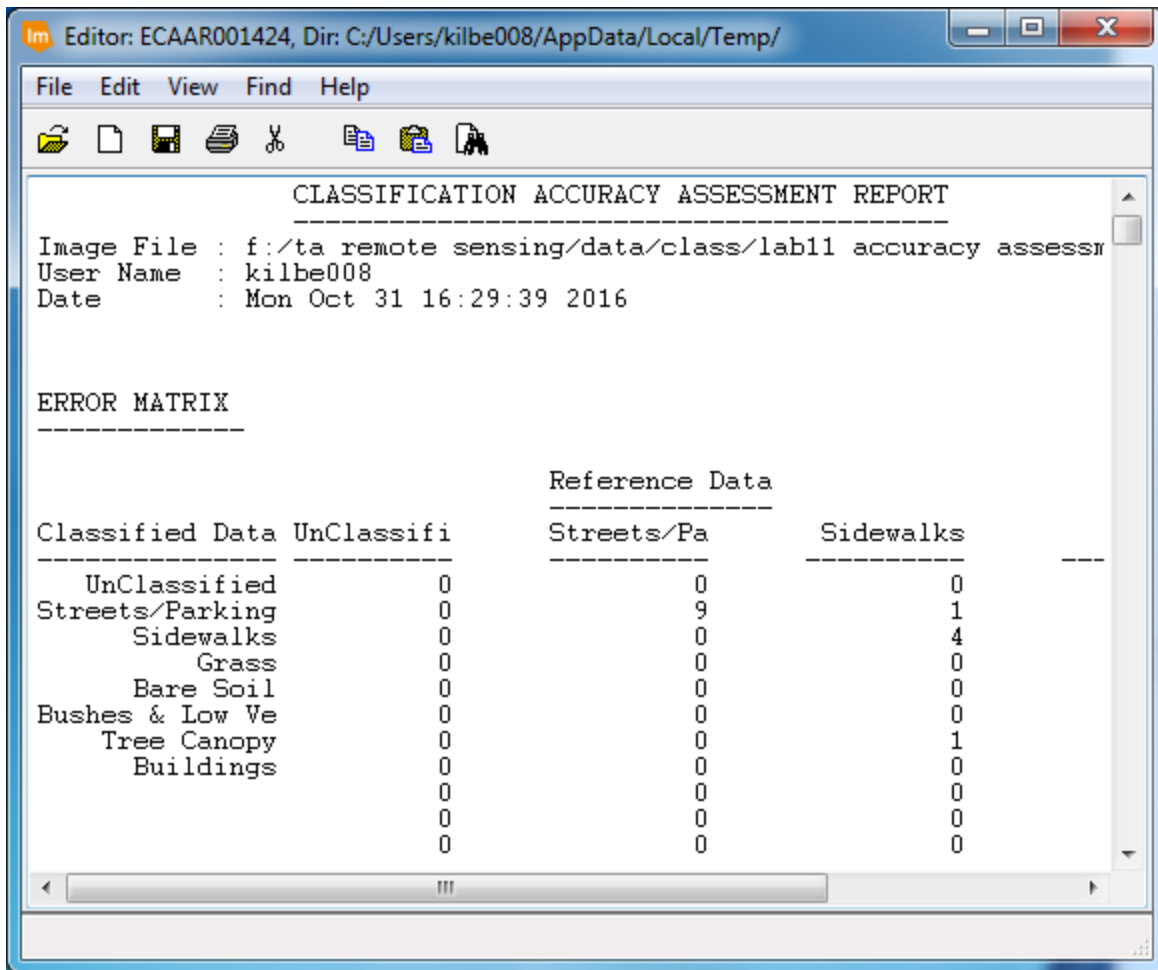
Editor: ECAAR001424, Dir: C:/Users/kilbe008/AppData/Local/Temp/

File Edit View Find Help

CLASSIFICATION ACCURACY ASSESSMENT REPORT
-----------------------------------------
Image File : f:/ta remote sensing/data/class/lab11 accuracy assessm
User Name : kilbe008
Date : Mon Oct 31 16:29:39 2016

ERROR MATRIX
-------------

Reference Data
--------------

| Classified Data | UnClassifi | Streets/Pa | Sidewalks |
|---|---|---|---|
| UnClassified | 0 | 0 | 0 |
| Streets/Parking | 0 | 9 | 1 |
| Sidewalks | 0 | 0 | 4 |
| Grass | 0 | 0 | 0 |
| Bare Soil | 0 | 0 | 0 |
| Bushes & Low Ve | 0 | 0 | 0 |
| Tree Canopy | 0 | 0 | 1 |
| Buildings | 0 | 0 | 0 |
| | 0 | 0 | 0 |
| | 0 | 0 | 0 |
| | 0 | 0 | 0 |

III